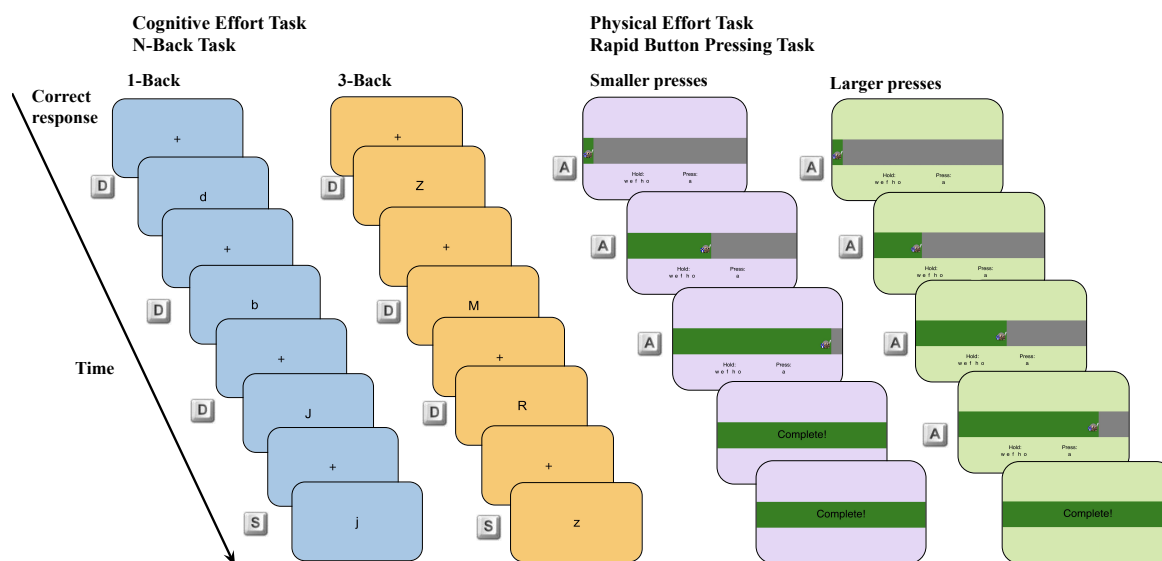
Cognitive Effort Task
N-Back Task

Physical Effort Task
Rapid Button Pressing Task

Correct response

Time

1-Back

+
D
d
+
D
b
+
D
J
+
S
j

3-Back

+
D
Z
+
D
M
+
D
R
+
S
z

Smaller presses

A
Hold: w e f h o
Press: a
A
Hold: w e f h o
Press: a
A
Hold: w e f h o
Press: a
Complete!
Complete!

Larger presses

A
Hold: w e f h o
Press: a
A
Hold: w e f h o
Press: a
A
Hold: w e f h o
Press: a
A
Hold: w e f h o
Press: a
Complete!